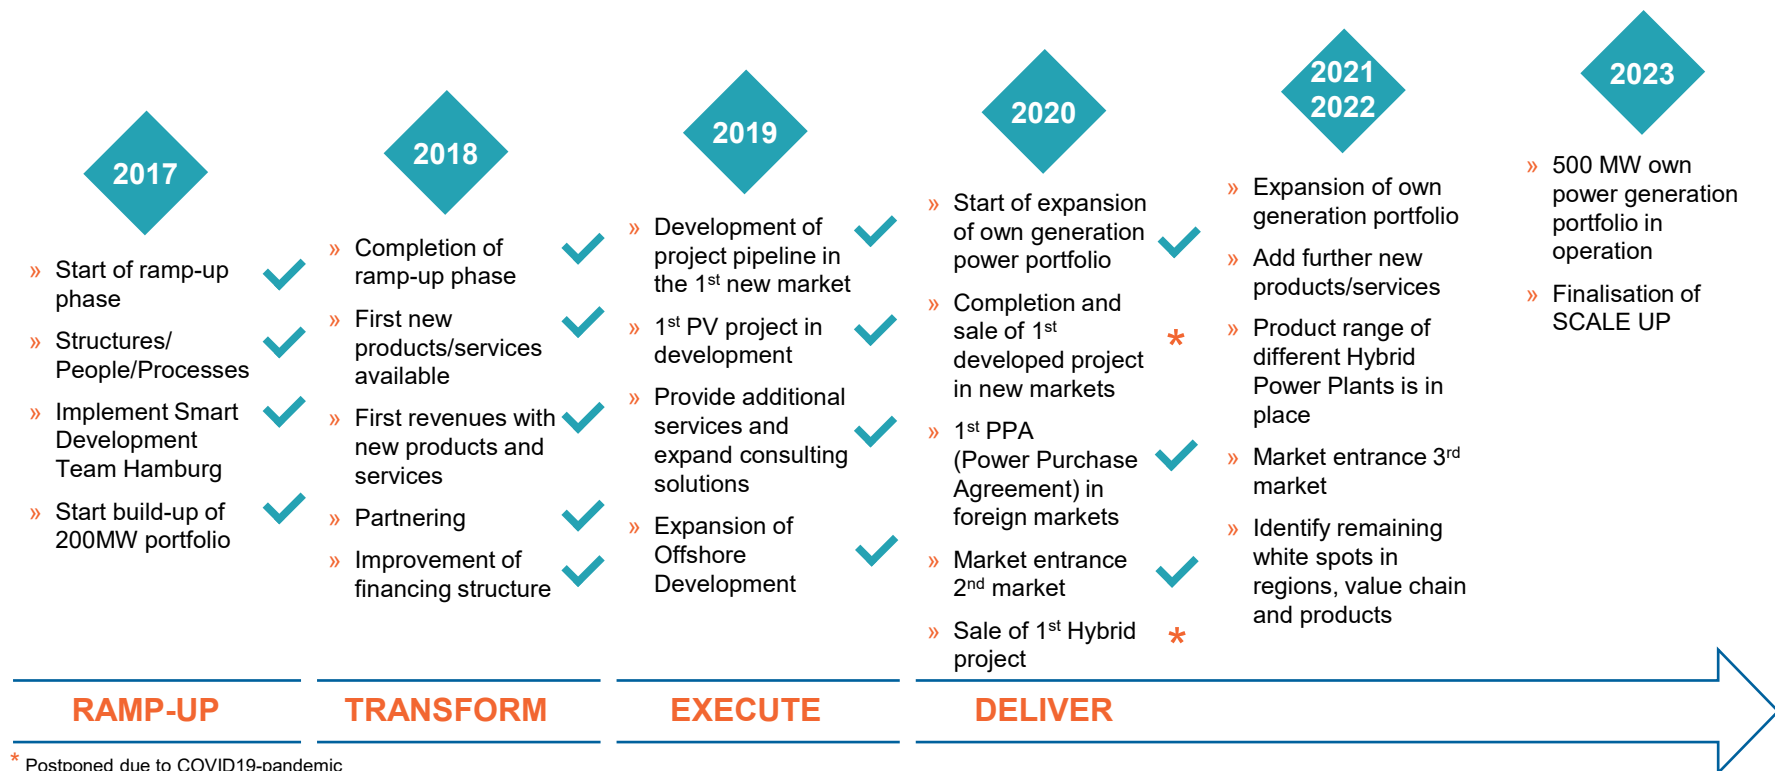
2017

» Start of ramp-up phase

» Structures/ People/Processes

» Implement Smart Development Team Hamburg

» Start build-up of 200MW portfolio

2018

» Completion of ramp-up phase

» First new products/services available

» First revenues with new products and services

» Partnering

» Improvement of financing structure

2019

» Development of project pipeline in the 1$^{st}$ new market

» 1$^{st}$ PV project in development

» Provide additional services and expand consulting solutions

» Expansion of Offshore Development

2020

» Start of expansion of own generation power portfolio

» Completion and sale of 1$^{st}$ developed project in new markets *

» 1$^{st}$ PPA (Power Purchase Agreement) in foreign markets

» Market entrance 2$^{nd}$ market

» Sale of 1$^{st}$ Hybrid project *

2021
2022

» Expansion of own generation portfolio

» Add further new products/services

» Product range of different Hybrid Power Plants is in place

» Market entrance 3$^{rd}$ market

» Identify remaining white spots in regions, value chain and products

2023

» 500 MW own power generation portfolio in operation

» Finalisation of SCALE UP

RAMP-UP

TRANSFORM

EXECUTE

DELIVER

* Postponed due to COVID19-pandemic